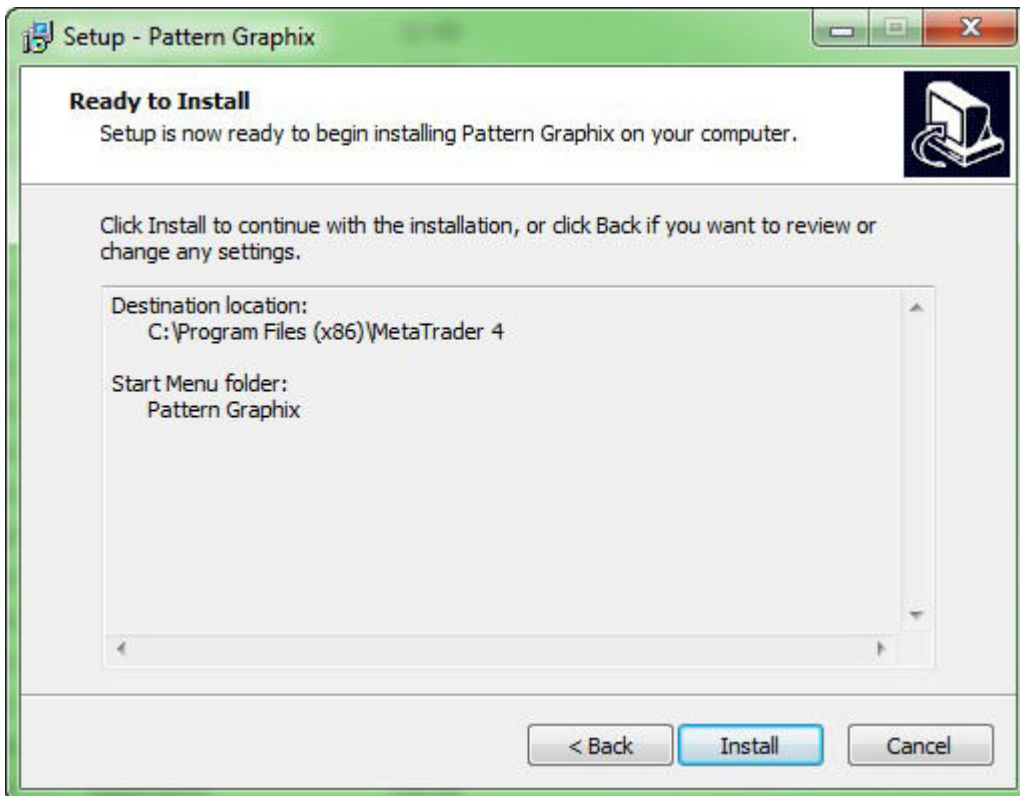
Setup - Pattern Graphix

**Ready to Install**
Setup is now ready to begin installing Pattern Graphix on your computer.

Click Install to continue with the installation, or click Back if you want to review or change any settings.

Destination location:
C:\Program Files (x86)\MetaTrader 4

Start Menu folder:
Pattern Graphix

< Back | Install | Cancel